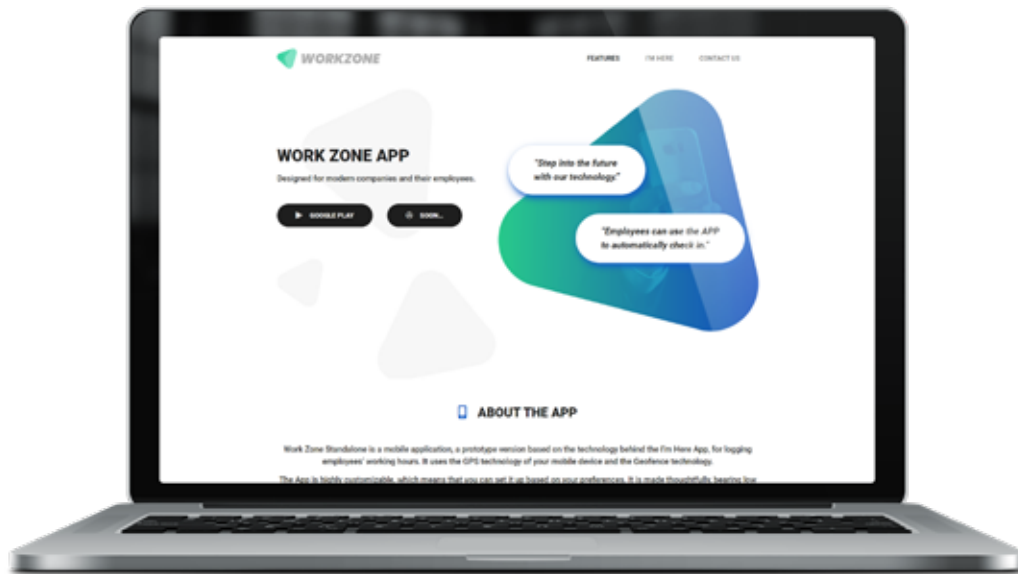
WORKZONE

FEATURES I'M HERE CONTACT US

WORK ZONE APP

Designed for modern companies and their employees.

GOOGLE PLAY SOON...

"Step into the future with our technology."

"Employees can use the APP to automatically check in."

ABOUT THE APP

Work Zone Standalone is a mobile application, a prototype version based on the technology behind the I'm Here App, for logging employees' working hours. It uses the GPS technology of your mobile device and the Geofence technology.

The App is highly customizable, which means that you can set it up based on your preferences. It is made thoughtfully bearing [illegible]